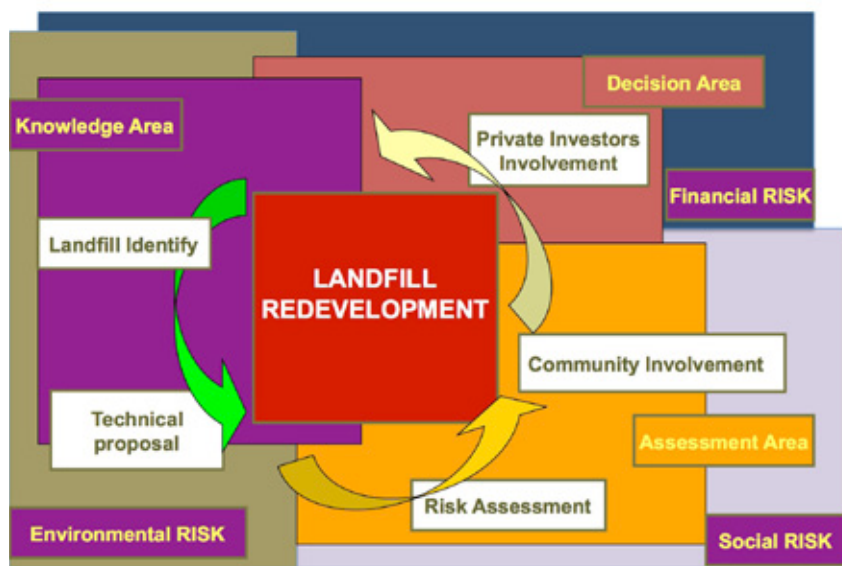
Decision Area

Knowledge Area

Private Investors Involvement

Financial RISK

Landfill Identify

LANDFILL REDEVELOPMENT

Community Involvement

Technical proposal

Assessment Area

Risk Assessment

Environmental RISK

Social RISK